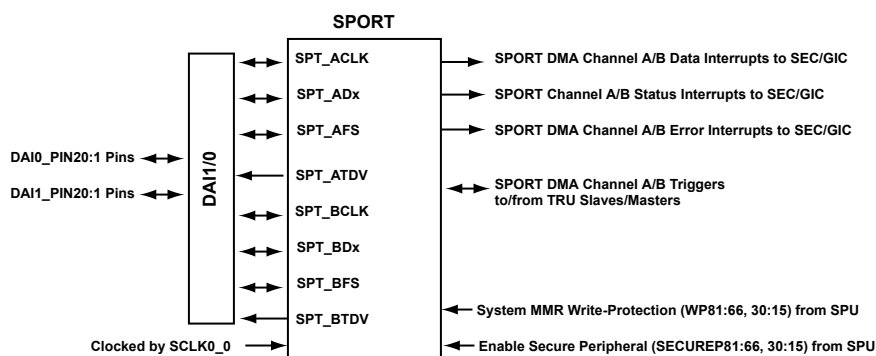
SPORT

DAI0_PIN20:1 Pins

DAI1_PIN20:1 Pins

DAI1/0

SPT_ACLK

SPT_ADx

SPT_AFS

SPT_ATDV

SPT_BCLK

SPT_BDx

SPT_BFS

SPT_BTDV

Clocked by SCLK0_0

SPORT DMA Channel A/B Data Interrupts to SEC/GIC

SPORT Channel A/B Status Interrupts to SEC/GIC

SPORT DMA Channel A/B Error Interrupts to SEC/GIC

SPORT DMA Channel A/B Triggers to/from TRU Slaves/Masters

System MMR Write-Protection (WP81:66, 30:15) from SPU

Enable Secure Peripheral (SECUREP81:66, 30:15) from SPU